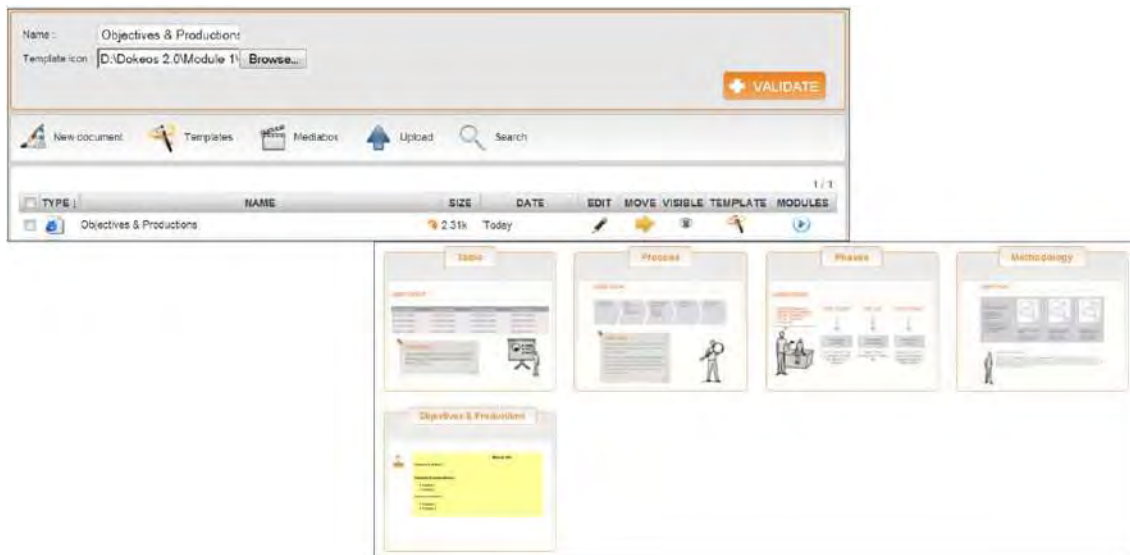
Name : Objectives & Productions

Template icon D:\Dokeos 2.0\Module 1\ Browse...

VALIDATE

New document Templates Mediabox Upload Search

1 / 1

| TYPE | NAME | SIZE | DATE | EDIT | MOVE | VISIBLE | TEMPLATE | MODULES |
|---|---|---|---|---|---|---|---|---|
| | Objectives & Productions | 2.31k | Today | | | | | |

Table

Process

Phases

Methodology

Objectives & Productions